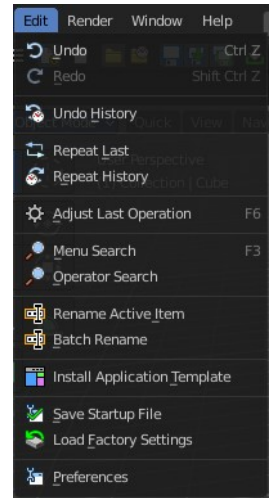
Edit Render Window Help

Undo Ctrl Z
Redo Shift Ctrl Z
Undo History
Repeat Last
Repeat History
Adjust Last Operation F6
Menu Search F3
Operator Search
Rename Active Item
Batch Rename
Install Application Template
Save Startup File
Load Factory Settings
Preferences